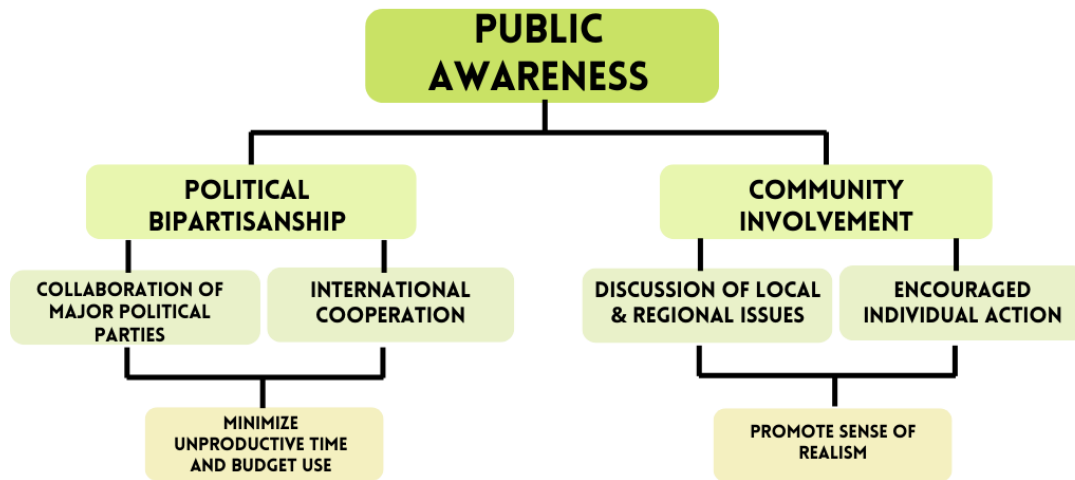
PUBLIC AWARENESS

POLITICAL BIPARTISANSHIP

COLLABORATION OF MAJOR POLITICAL PARTIES

INTERNATIONAL COOPERATION

MINIMIZE UNPRODUCTIVE TIME AND BUDGET USE

COMMUNITY INVOLVEMENT

DISCUSSION OF LOCAL & REGIONAL ISSUES

ENCOURAGED INDIVIDUAL ACTION

PROMOTE SENSE OF REALISM